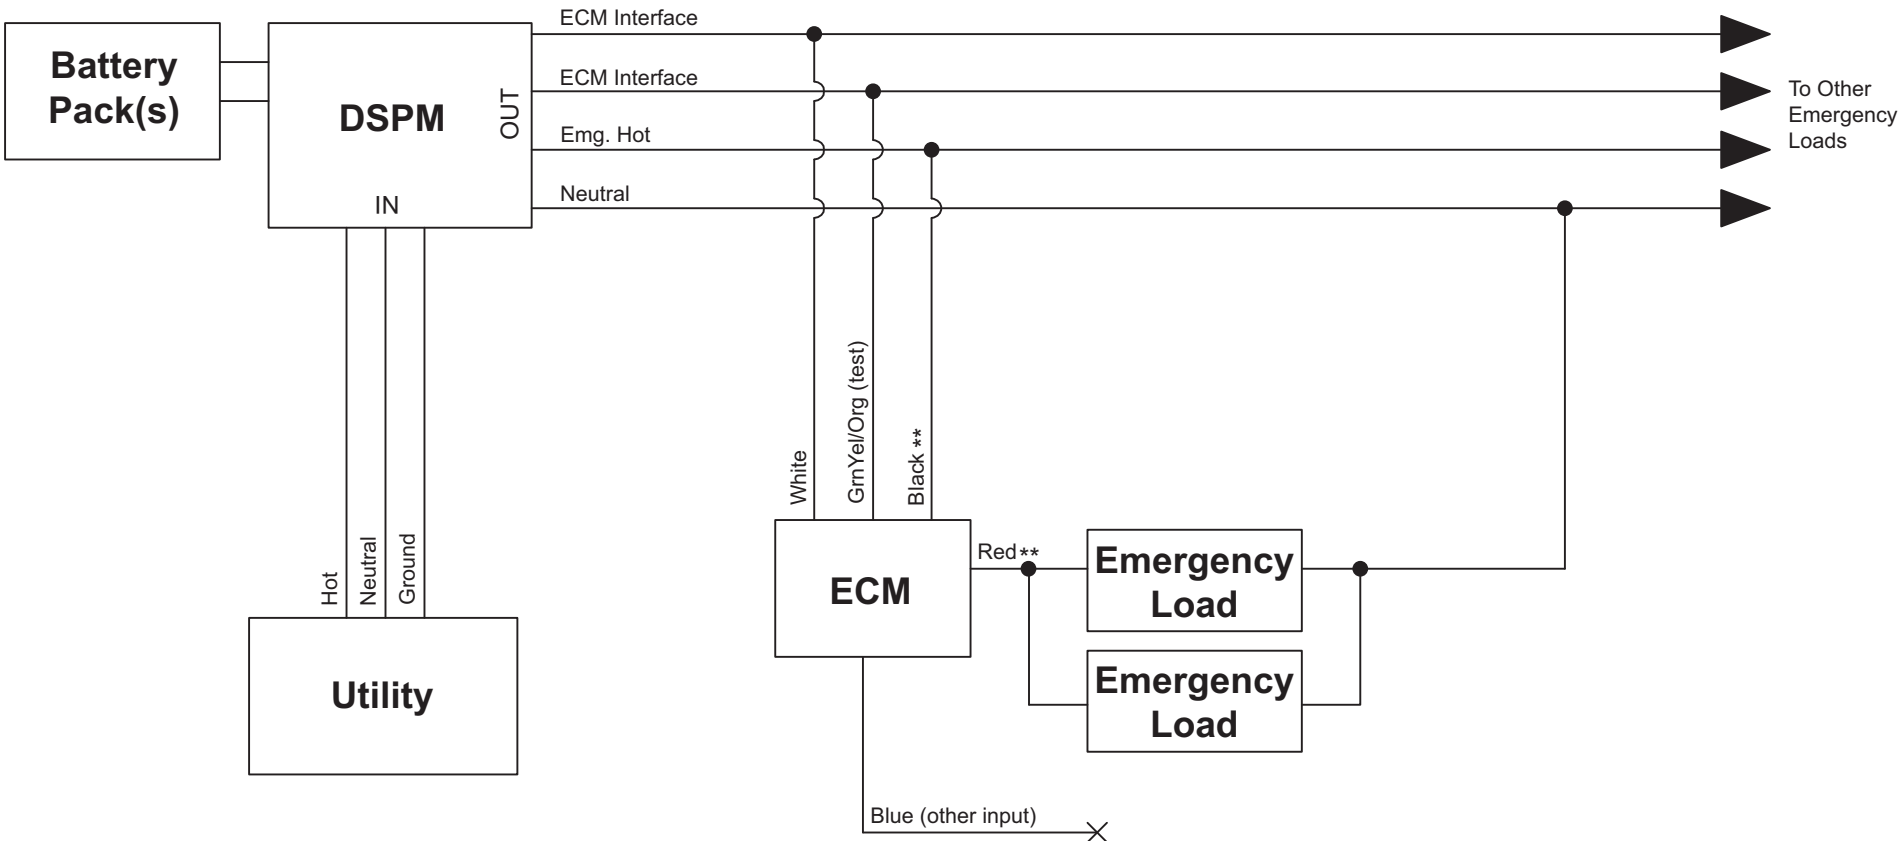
Battery Pack(s)

DSPM

OUT

IN

ECM Interface

ECM Interface

Emg. Hot

Neutral

To Other Emergency Loads

Hot

Neutral

Ground

Utility

White

GrnYel/Org (test)

Black **

ECM

Red**

Emergency Load

Emergency Load

Blue (other input)